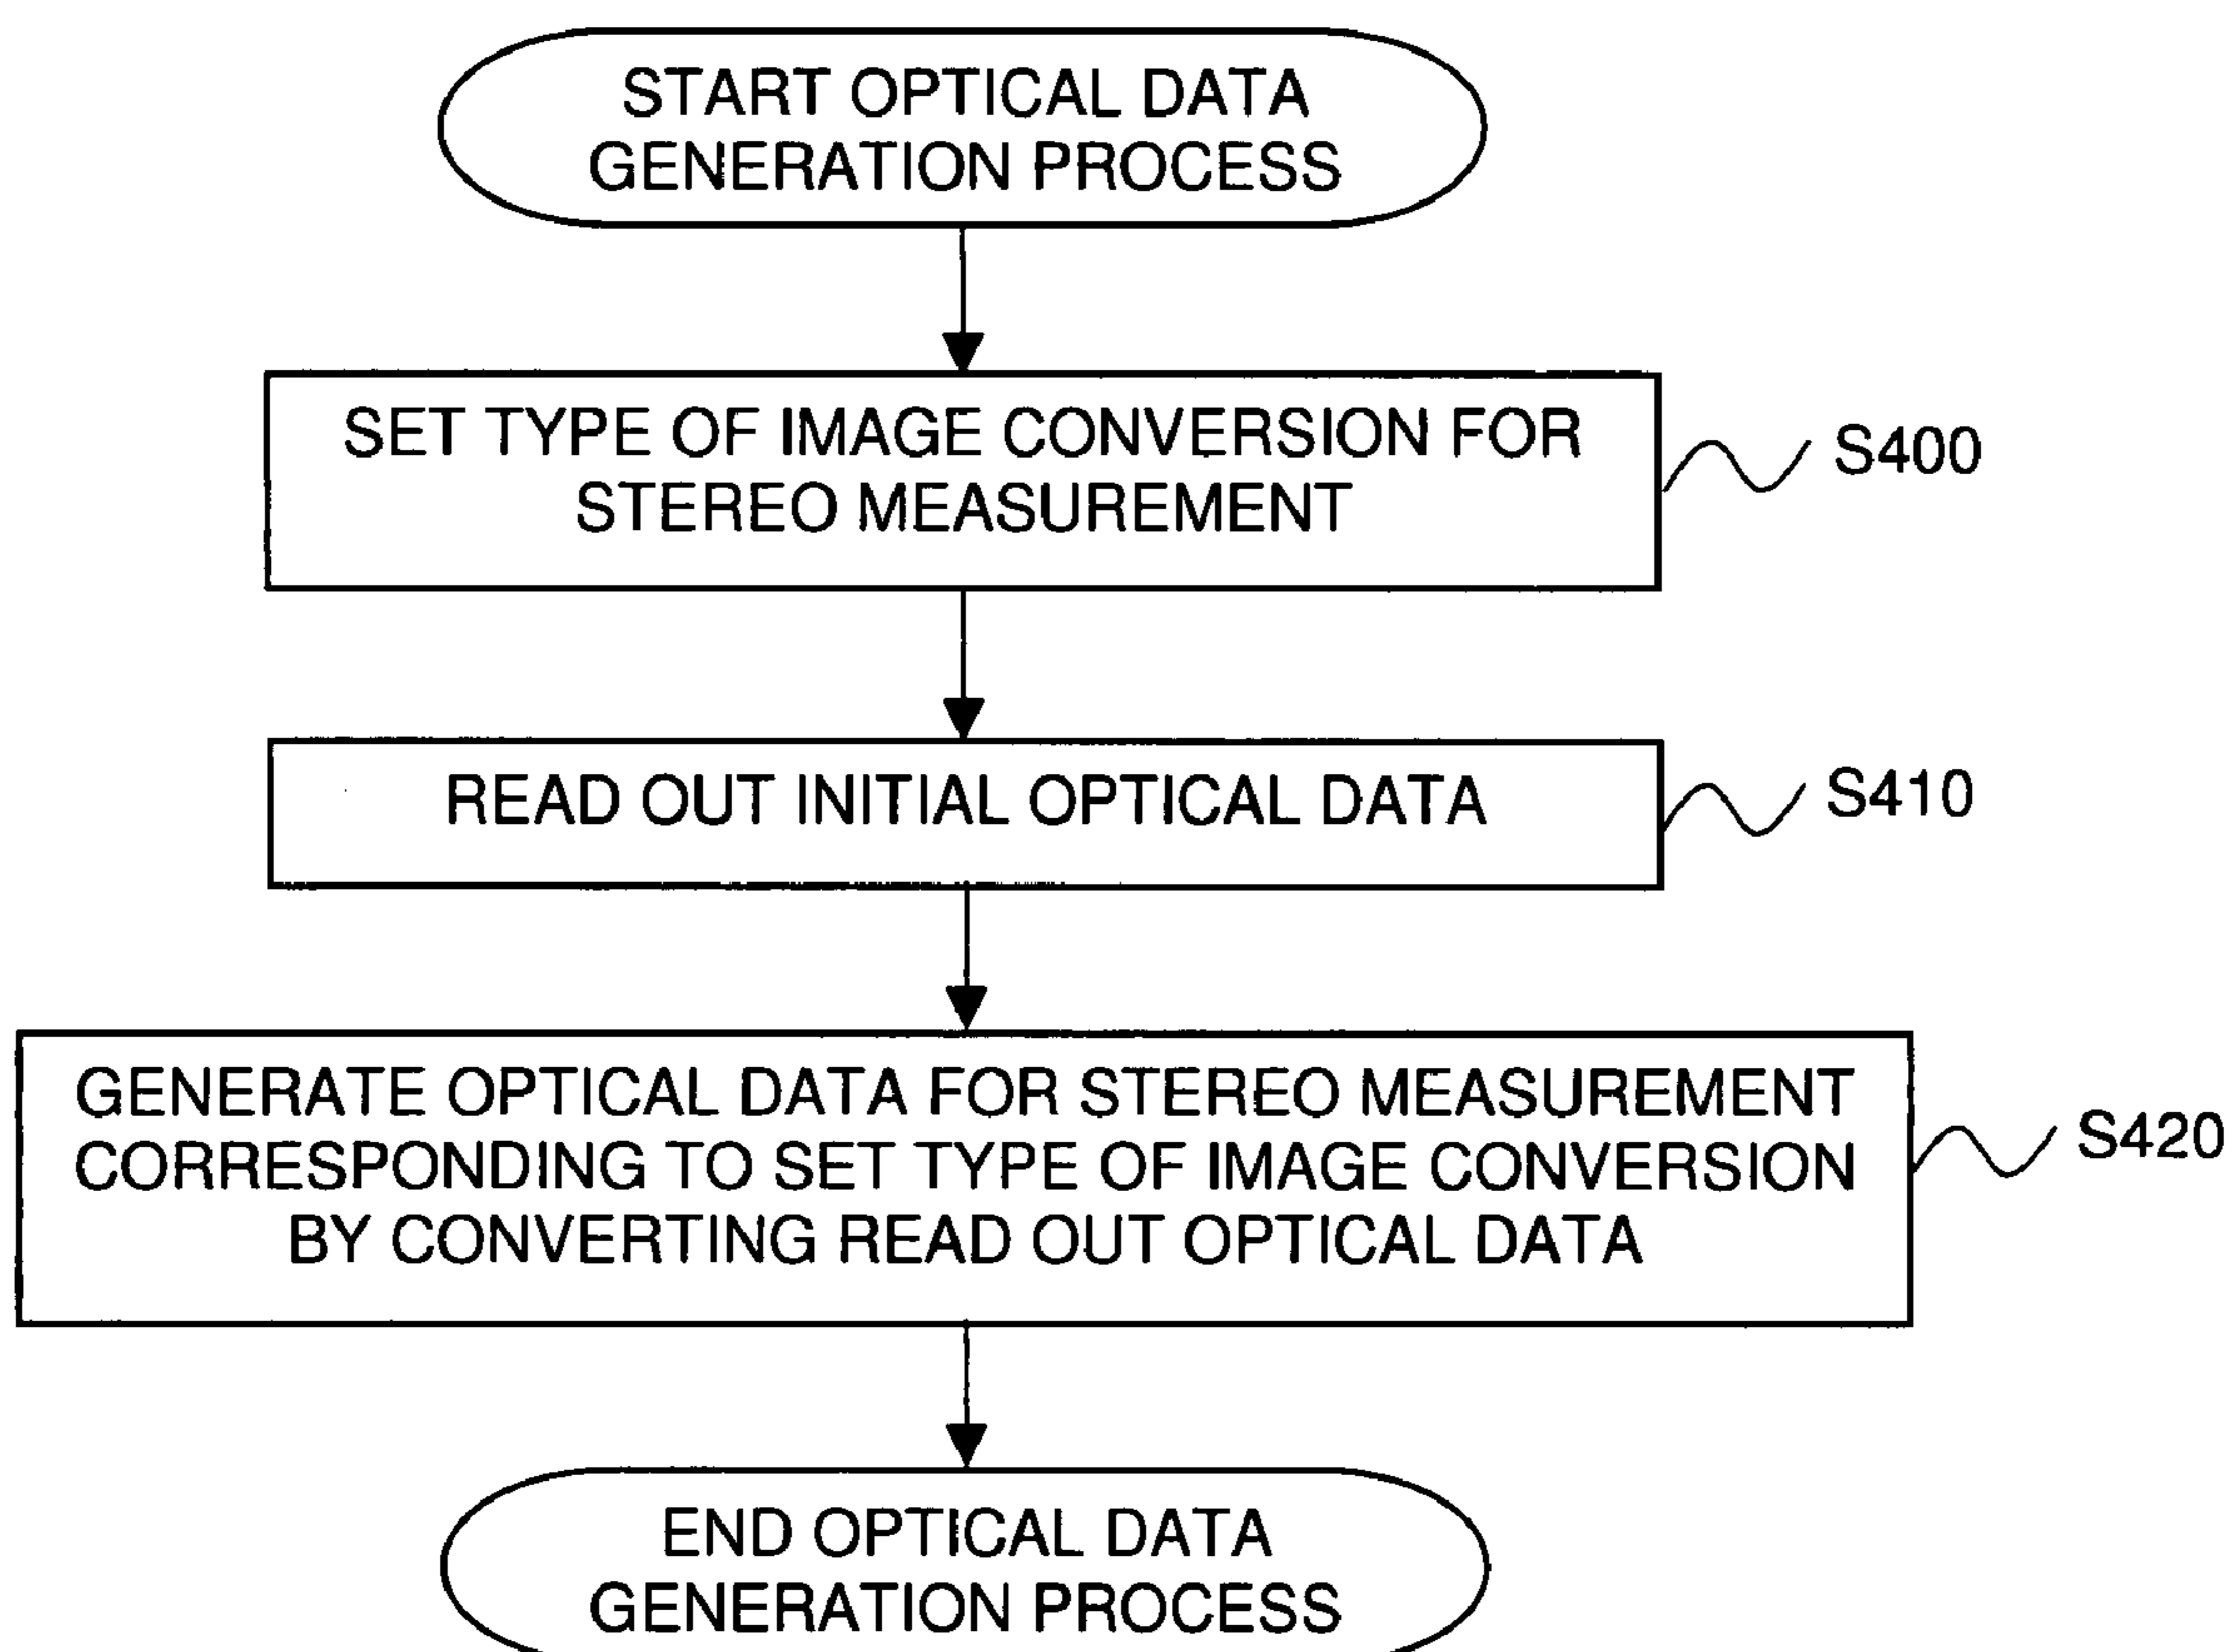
START OPTICAL DATA GENERATION PROCESS

SET TYPE OF IMAGE CONVERSION FOR STEREO MEASUREMENT

S400

READ OUT INITIAL OPTICAL DATA

S410

GENERATE OPTICAL DATA FOR STEREO MEASUREMENT CORRESPONDING TO SET TYPE OF IMAGE CONVERSION BY CONVERTING READ OUT OPTICAL DATA

S420

END OPTICAL DATA GENERATION PROCESS